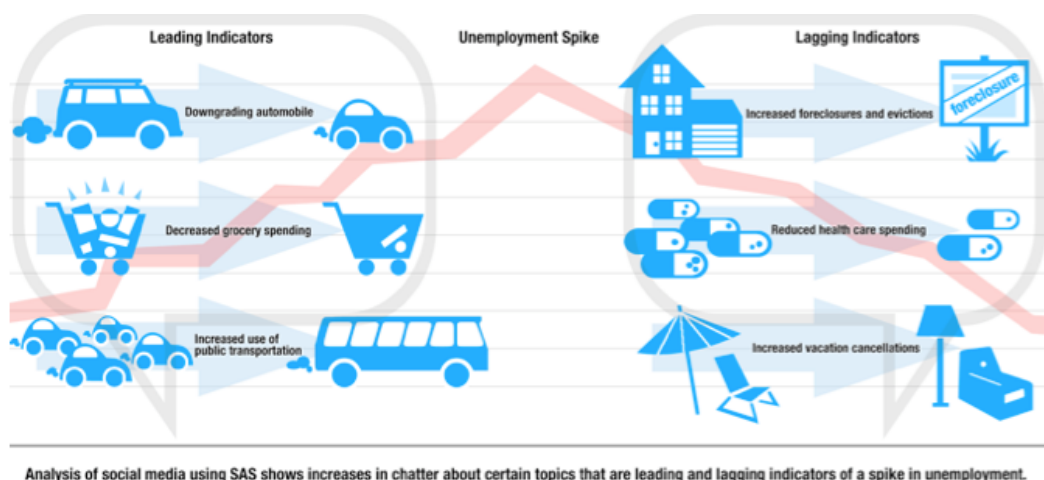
Leading Indicators

Unemployment Spike

Lagging Indicators

Downgrading automobile

Decreased grocery spending

Increased use of public transportation

Increased foreclosures and evictions

foreclosure

Reduced health care spending

Increased vacation cancellations

Analysis of social media using SAS shows increases in chatter about certain topics that are leading and lagging indicators of a spike in unemployment.